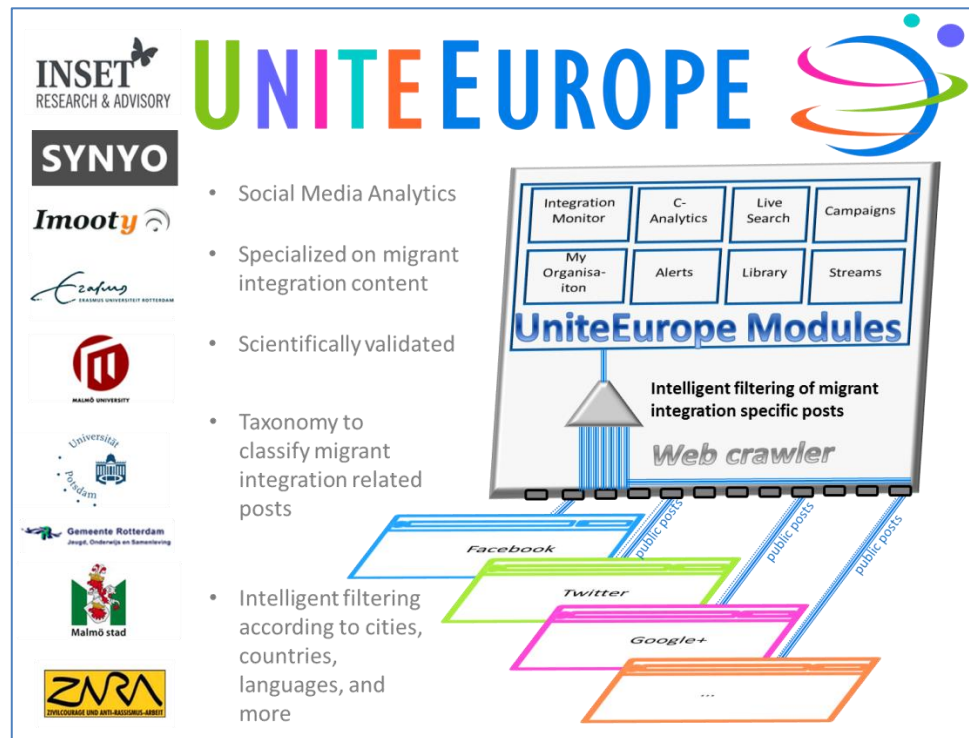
INSET
RESEARCH & ADVISORY

SYNYO

Imooty

Erasmus
ERASMUS UNIVERSITEIT ROTTERDAM

MALMÖ UNIVERSITY

Universität Potsdam

Gemeente Rotterdam
Jeugd, Onderwijs en Samenleving

Malmö stad

ZARA
ZIVILCOURAGE UND ANTI-RASSISMUS-ARBEIT

UNITE EUROPE

• Social Media Analytics

• Specialized on migrant integration content

• Scientifically validated

• Taxonomy to classify migrant integration related posts

• Intelligent filtering according to cities, countries, languages, and more

| Integration Monitor | C-Analytics | Live Search | Campaigns |
|---|---|---|---|
| My Organisa-iton | Alerts | Library | Streams |

UniteEurope Modules

Intelligent filtering of migrant integration specific posts

Web crawler

Facebook

Twitter

Google+

...

public posts

public posts

public posts